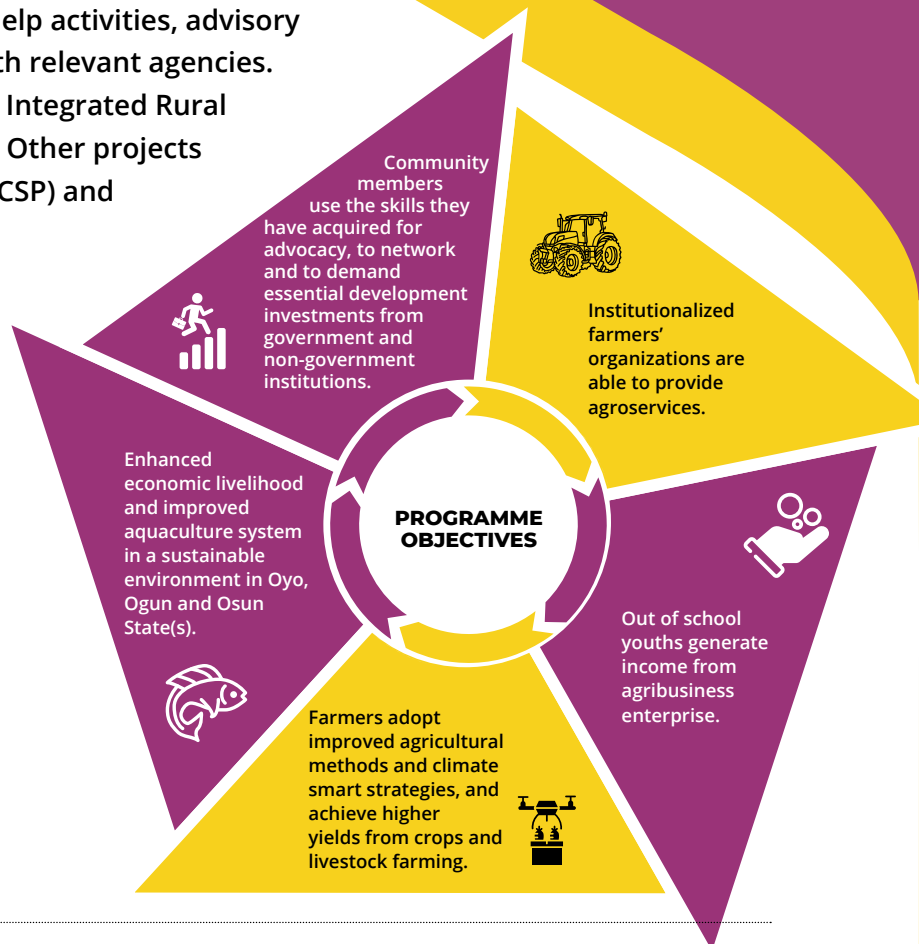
elp activities, advisory
th relevant agencies.
Integrated Rural
Other projects
CSP) and

Community members use the skills they have acquired for advocacy, to network and to demand essential development investments from government and non-government institutions.

Institutionalized farmers' organizations are able to provide agroservices.

Enhanced economic livelihood and improved aquaculture system in a sustainable environment in Oyo, Ogun and Osun State(s).

PROGRAMME OBJECTIVES

Out of school youths generate income from agribusiness enterprise.

Farmers adopt improved agricultural methods and climate smart strategies, and achieve higher yields from crops and livestock farming.